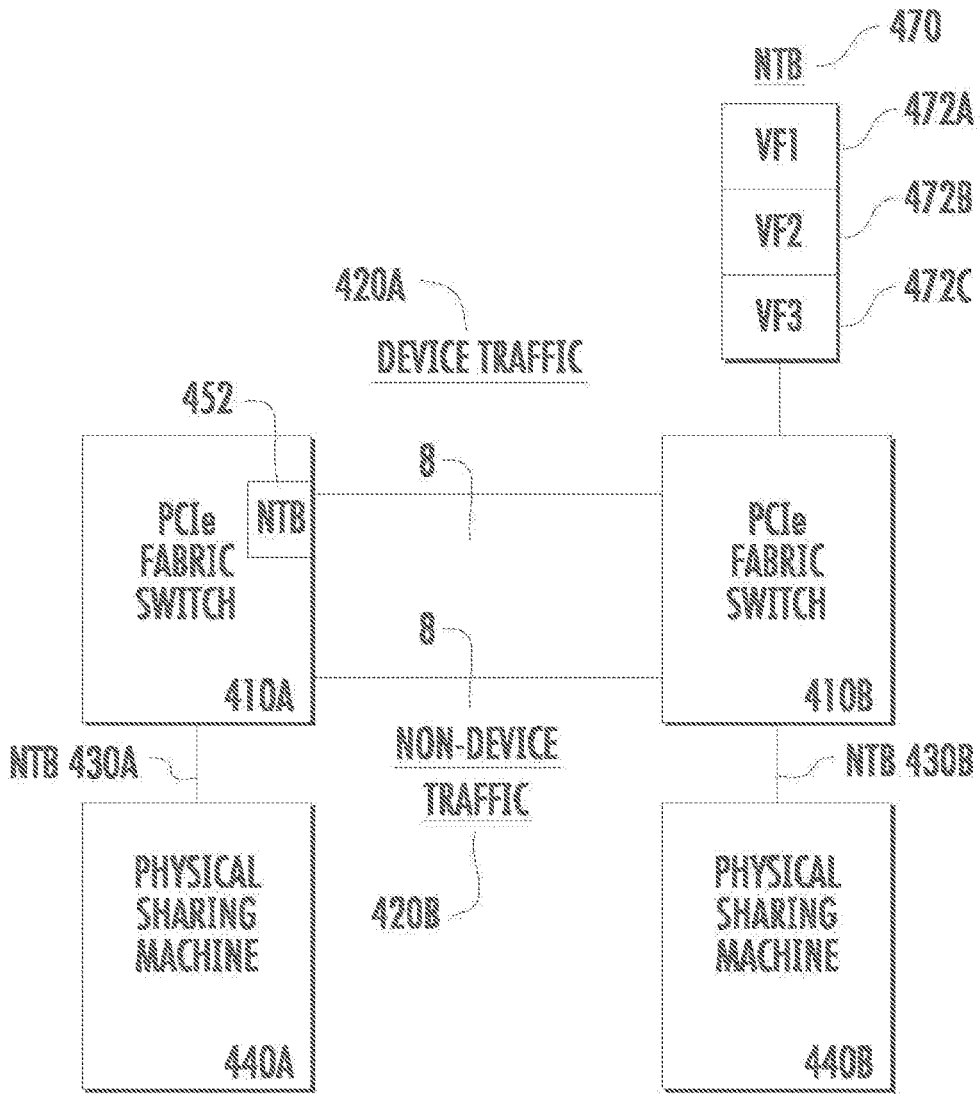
NTB 470

VF1 472A

VF2 472B

VF3 472C

420A

DEVICE TRAFFIC

452

NTB

PCIe FABRIC SWITCH

410A

8

8

PCIe FABRIC SWITCH

410B

NTB 430A

NON-DEVICE TRAFFIC

420B

NTB 430B

PHYSICAL SHARING MACHINE

440A

PHYSICAL SHARING MACHINE

440B